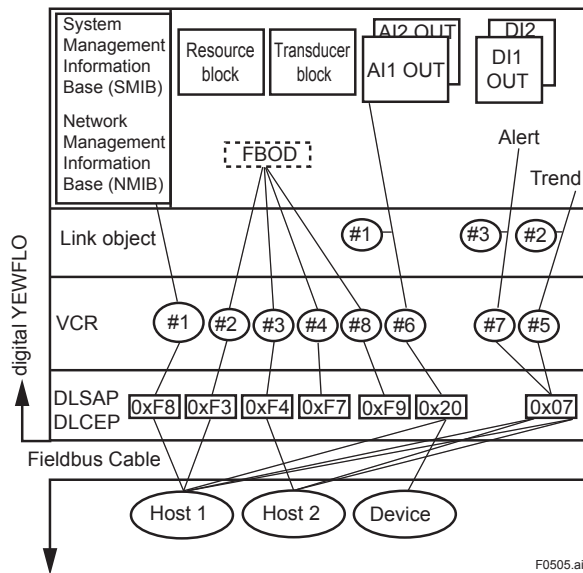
System Management Information Base (SMIB)

Network Management Information Base (NMIB)

Resource block

Transducer block

AI2 OUT

AI1 OUT

DI2

DI1 OUT

FBOD

Alert

Trend

Link object

#1

#3

#2

VCR

#1

#2

#3

#4

#8

#6

#7

#5

DLSAP
DLCEP

0xF8

0xF3

0xF4

0xF7

0xF9

0x20

0x07

digital YEWFLO

Fieldbus Cable

Host 1

Host 2

Device

F0505.ai